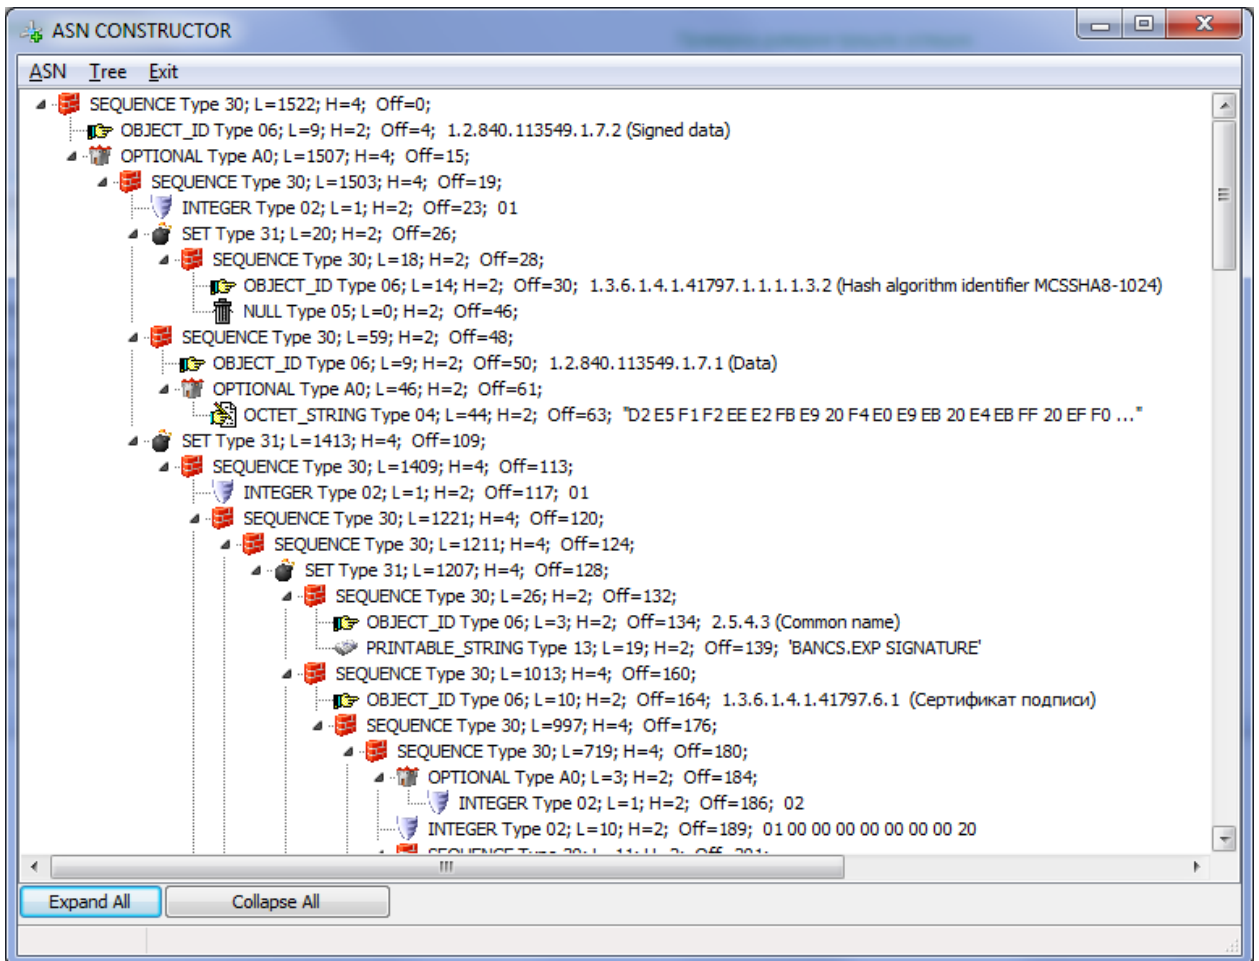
ASN CONSTRUCTOR

ASN Tree Exit

SEQUENCE Type 30; L=1522; H=4; Off=0;
OBJECT_ID Type 06; L=9; H=2; Off=4; 1.2.840.113549.1.7.2 (Signed data)
OPTIONAL Type A0; L=1507; H=4; Off=15;
SEQUENCE Type 30; L=1503; H=4; Off=19;
INTEGER Type 02; L=1; H=2; Off=23; 01
SET Type 31; L=20; H=2; Off=26;
SEQUENCE Type 30; L=18; H=2; Off=28;
OBJECT_ID Type 06; L=14; H=2; Off=30; 1.3.6.1.4.1.41797.1.1.1.1.3.2 (Hash algorithm identifier MCSSHA8-1024)
NULL Type 05; L=0; H=2; Off=46;
SEQUENCE Type 30; L=59; H=2; Off=48;
OBJECT_ID Type 06; L=9; H=2; Off=50; 1.2.840.113549.1.7.1 (Data)
OPTIONAL Type A0; L=46; H=2; Off=61;
OCTET_STRING Type 04; L=44; H=2; Off=63; "D2 E5 F1 F2 EE E2 FB E9 20 F4 E0 E9 EB 20 E4 EB FF 20 EF F0 ..."
SET Type 31; L=1413; H=4; Off=109;
SEQUENCE Type 30; L=1409; H=4; Off=113;
INTEGER Type 02; L=1; H=2; Off=117; 01
SEQUENCE Type 30; L=1221; H=4; Off=120;
SEQUENCE Type 30; L=1211; H=4; Off=124;
SET Type 31; L=1207; H=4; Off=128;
SEQUENCE Type 30; L=26; H=2; Off=132;
OBJECT_ID Type 06; L=3; H=2; Off=134; 2.5.4.3 (Common name)
PRINTABLE_STRING Type 13; L=19; H=2; Off=139; 'BANCS.EXP SIGNATURE'
SEQUENCE Type 30; L=1013; H=4; Off=160;
OBJECT_ID Type 06; L=10; H=2; Off=164; 1.3.6.1.4.1.41797.6.1 (Сертификат подписи)
SEQUENCE Type 30; L=997; H=4; Off=176;
SEQUENCE Type 30; L=719; H=4; Off=180;
OPTIONAL Type A0; L=3; H=2; Off=184;
INTEGER Type 02; L=1; H=2; Off=186; 02
INTEGER Type 02; L=10; H=2; Off=189; 01 00 00 00 00 00 00 00 20
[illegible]

Expand All
Collapse All